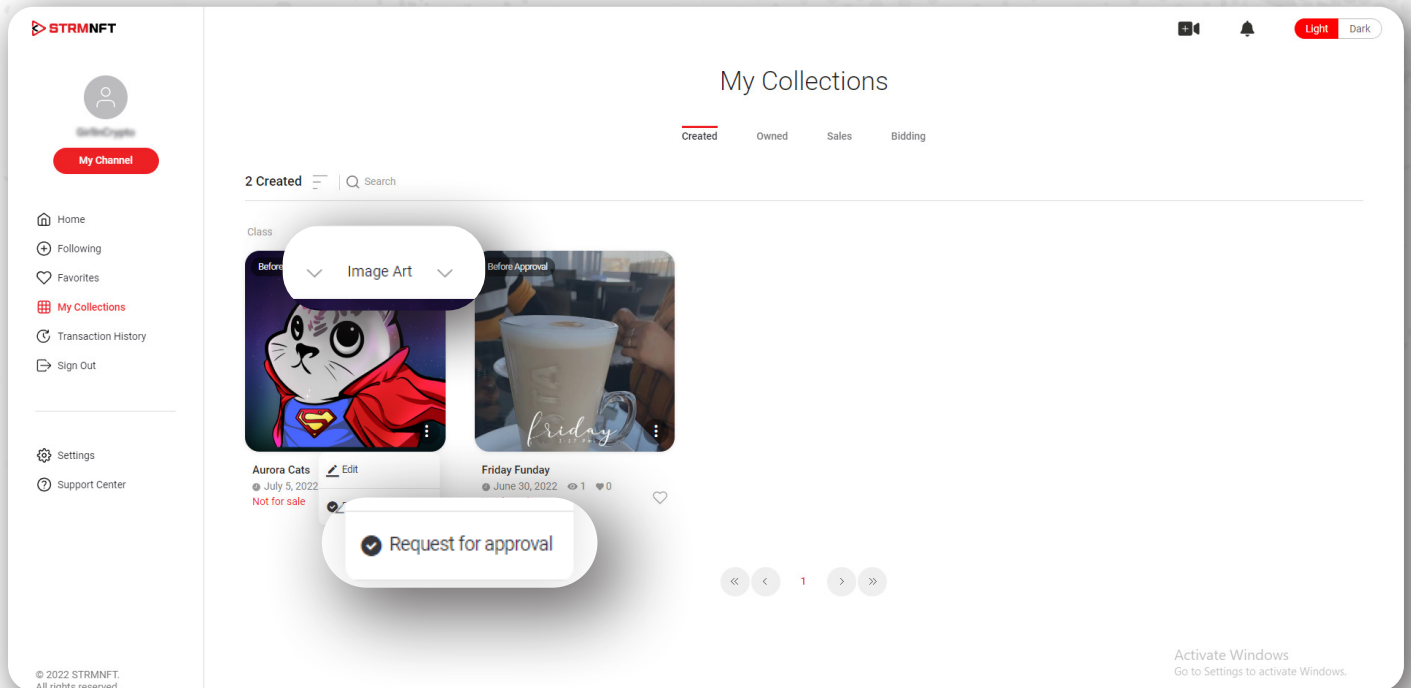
STRMNFT

Light Dark

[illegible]

My Channel

Home
Following
Favorites
My Collections
Transaction History
Sign Out

Settings
Support Center

© 2022 STRMNFT.
All rights reserved

My Collections

Created Owned Sales Bidding

2 Created Search

Class

Image Art

Before

Aurora Cats
July 5, 2022
Not for sale

Edit

Request for approval

Before Approval

friday

Friday Funday
June 30, 2022 1 0

« ‹ 1 › »

Activate Windows
Go to Settings to activate Windows.